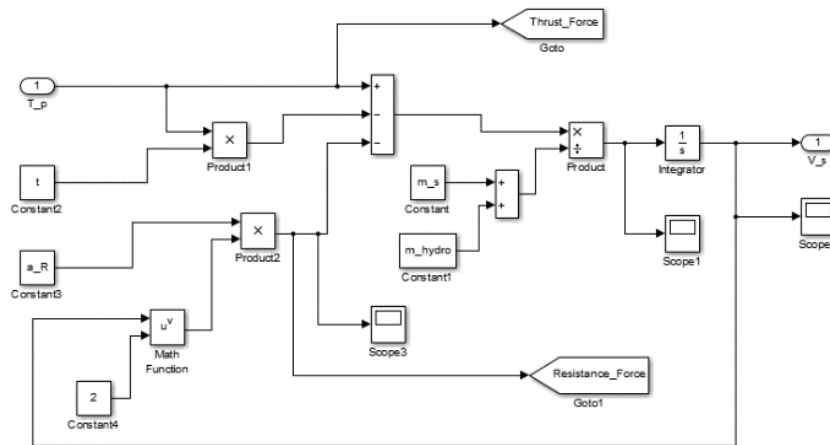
Thrust_Force
Goto

1
T_p

+
−
−

×
Product1

t
Constant2

×
÷
Product

1/s
Integrator

1
V_s

m_s
Constant

+
+

m_hydro
Constant1

Scope1

Scope

a_R
Constant3

×
Product2

$u^v$
Math Function

Scope3

Resistance_Force
Goto1

2
Constant4